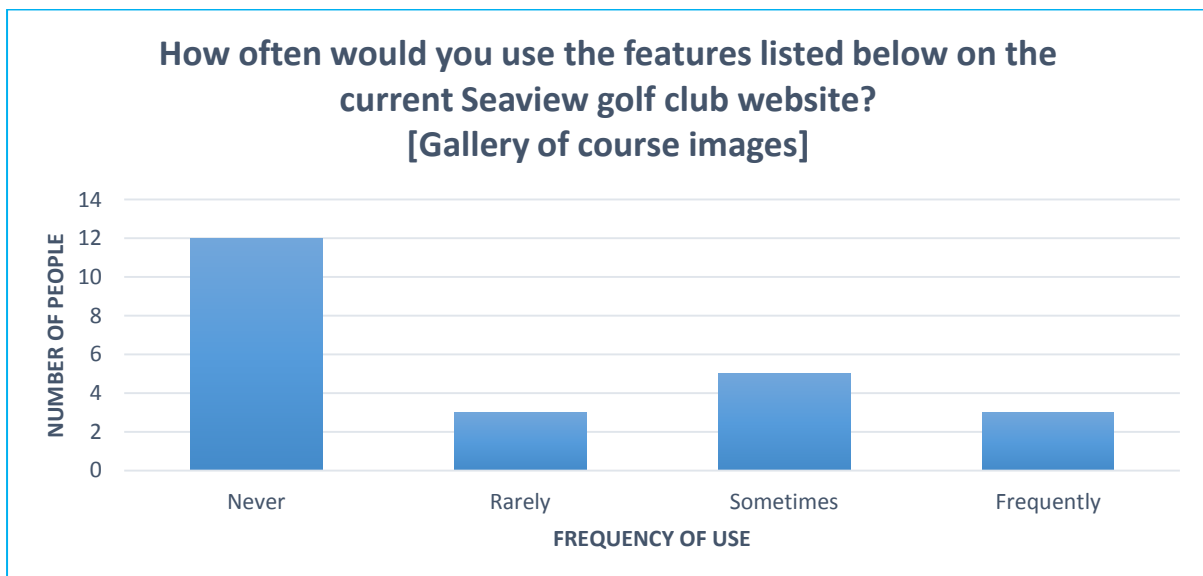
How often would you use the features listed below on the current Seaview golf club website?
[Gallery of course images]

NUMBER OF PEOPLE

14
12
10
8
6
4
2
0

Never
Rarely
Sometimes
Frequently

FREQUENCY OF USE